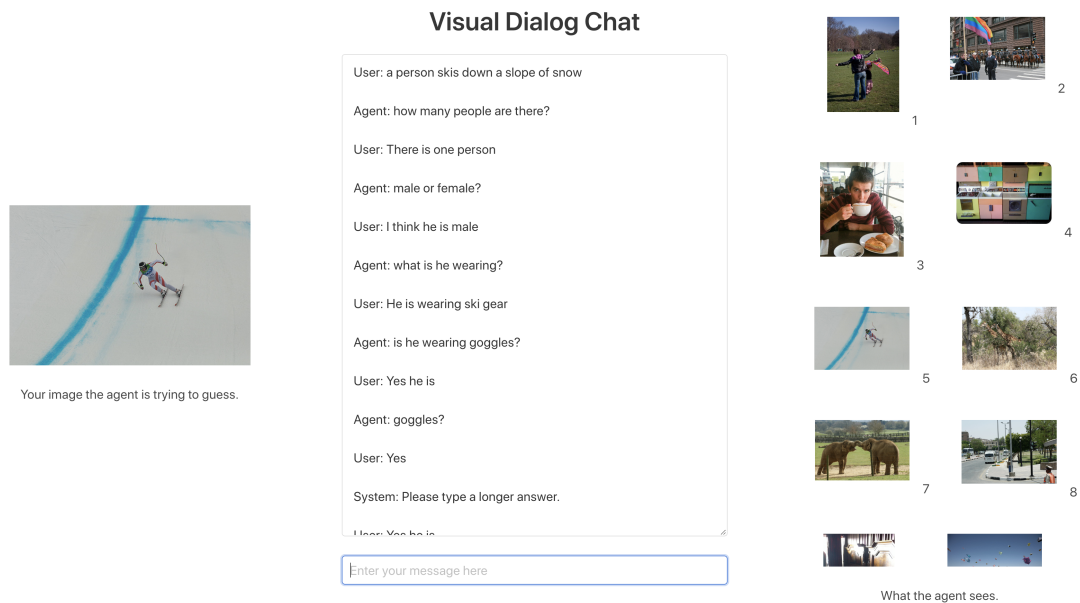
Visual Dialog Chat

Your image the agent is trying to guess.

User: a person skis down a slope of snow

Agent: how many people are there?

User: There is one person

Agent: male or female?

User: I think he is male

Agent: what is he wearing?

User: He is wearing ski gear

Agent: is he wearing goggles?

User: Yes he is

Agent: goggles?

User: Yes

System: Please type a longer answer.

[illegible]

Enter your message here

1

2

3

4

5

6

7

8

What the agent sees.